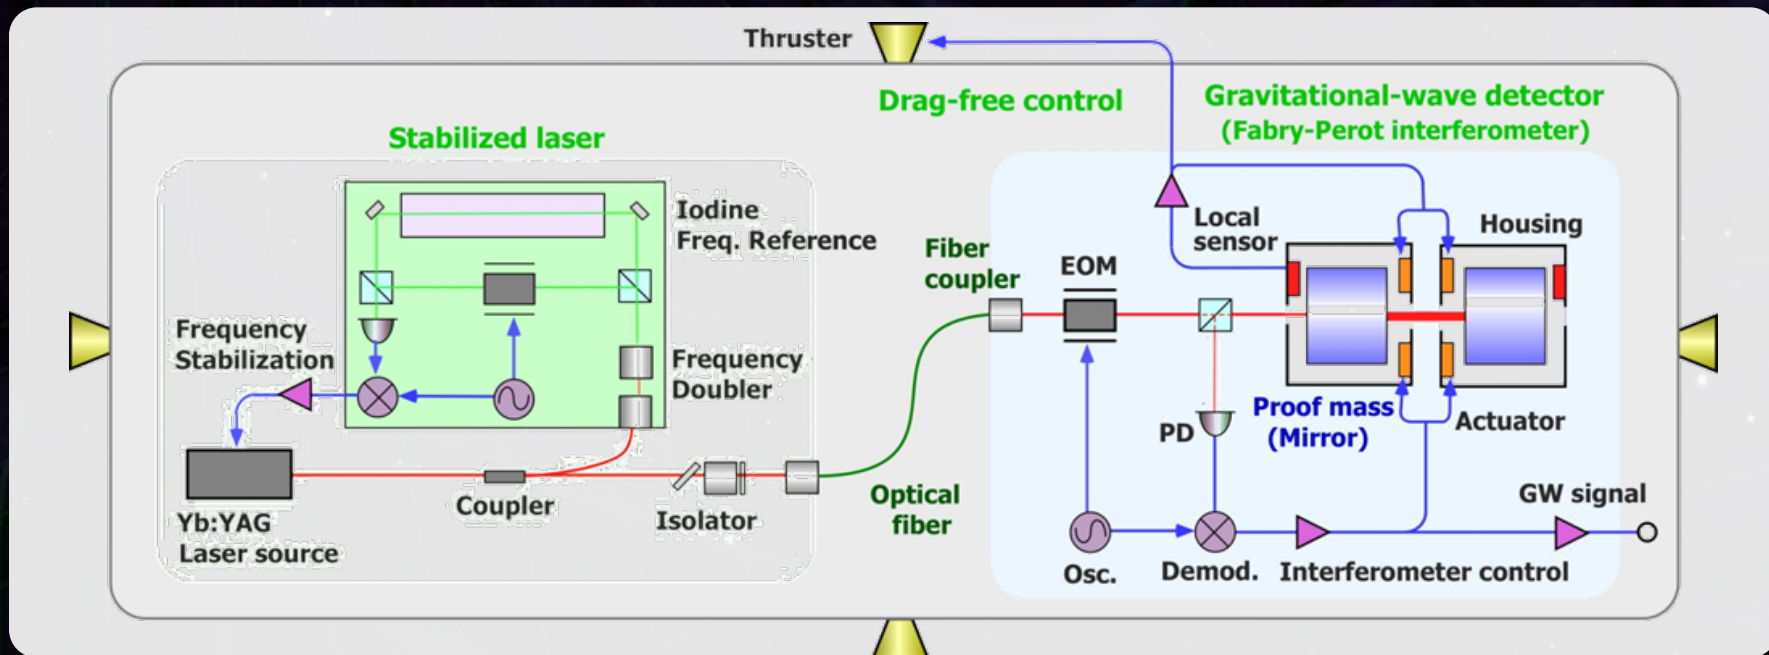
Thruster

Drag-free control

Gravitational-wave detector
(Fabry-Perot interferometer)

Stabilized laser

Iodine
Freq. Reference

Frequency
Stabilization

Frequency
Doubler

Yb:YAG
Laser source

Coupler

Isolator

Optical
fiber

Fiber
coupler

EOM

Local
sensor

Housing

PD

Proof mass
(Mirror)

Actuator

GW signal

Osc.

Demod.

Interferometer control